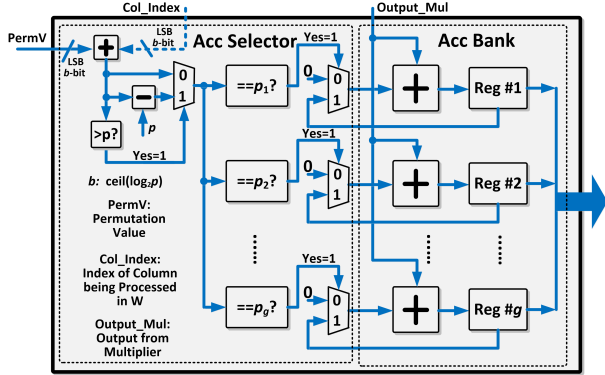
Col_Index

Output_Mul

PermV

LSB
b-bit

LSB
b-bit

+

Acc Selector

Acc Bank

Yes=1

0
1

−

p

>p?

Yes=1

$==p_1?$

0
0
1

+

Reg #1

Yes=1

$==p_2?$

0
0
1

+

Reg #2

b: ceil($\log_2 p$)

PermV: Permutation Value

Col_Index: Index of Column being Processed in W

Output_Mul: Output from Multiplier

Yes=1

$==p_g?$

0
0
1

+

Reg #g